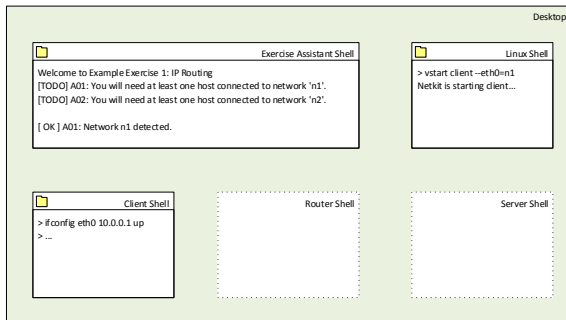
Desktop

Exercise Assistant Shell

Welcome to Example Exercise 1: IP Routing
[TODO] A01: You will need at least one host connected to network 'n1'.
[TODO] A02: You will need at least one host connected to network 'n2'.

[ OK ] A01: Network n1 detected.

Linux Shell

> vstart client --eth0=n1
Netkit is starting client...

Client Shell

> ifconfig eth0 10.0.0.1 up
> ...

Router Shell

Server Shell